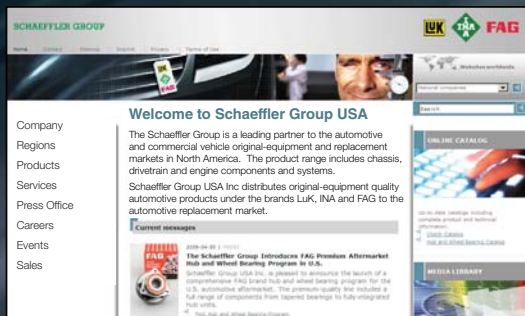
SCHAEFFLER GROUP

LuK INA FAG

Home Contact Sitemap Imprint Privacy Terms of Use

Websites worldwide

National companies

Search

Company
Regions
Products
Services
Press Office
Careers
Events
Sales

Welcome to Schaeffler Group USA

The Schaeffler Group is a leading partner to the automotive and commercial vehicle original-equipment and replacement markets in North America. The product range includes chassis, drivetrain and engine components and systems.

Schaeffler Group USA Inc distributes original-equipment quality automotive products under the brands LuK, INA and FAG to the automotive replacement market.

Current messages

2008-04-05 | PRESS

The Schaeffler Group Introduces FAG Premium Aftermarket Hub and Wheel Bearing Program in U.S.

Schaeffler Group USA Inc. is pleased to announce the launch of a comprehensive FAG brand hub and wheel bearing program for the U.S. automotive aftermarket. The premium-quality line includes a full range of components from tapered bearings to fully-integrated hub units.

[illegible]

ONLINE CATALOG

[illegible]

MEDIA LIBRARY